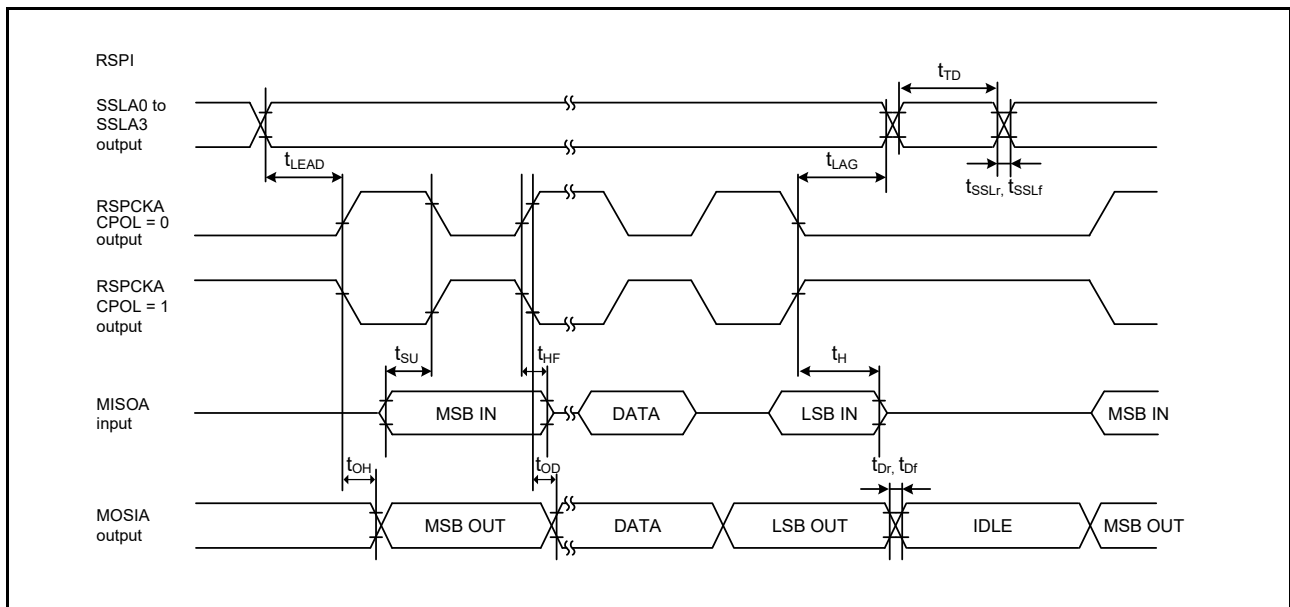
RSPI

$t_{TD}$

SSLA0 to SSLA3 output

$t_{LEAD}$

$t_{LAG}$

$t_{SSLr}$, $t_{SSLf}$

RSPCKA CPOL = 0 output

RSPCKA CPOL = 1 output

$t_{SU}$

$t_{HF}$

$t_{H}$

MISOA input

MSB IN

DATA

LSB IN

MSB IN

$t_{OH}$

$t_{OD}$

$t_{Dr}$, $t_{Df}$

MOSIA output

MSB OUT

DATA

LSB OUT

IDLE

MSB OUT